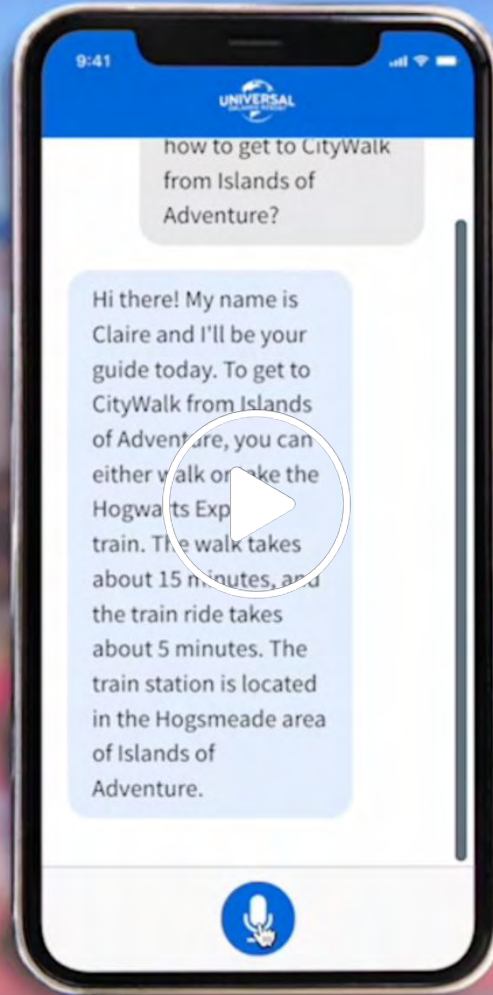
9:41

UNIVERSAL

how to get to CityWalk from Islands of Adventure?

Hi there! My name is Claire and I'll be your guide today. To get to CityWalk from Islands of Adventure, you can either walk or take the Hogwarts Express train. The walk takes about 15 minutes, and the train ride takes about 5 minutes. The train station is located in the Hogsmeade area of Islands of Adventure.